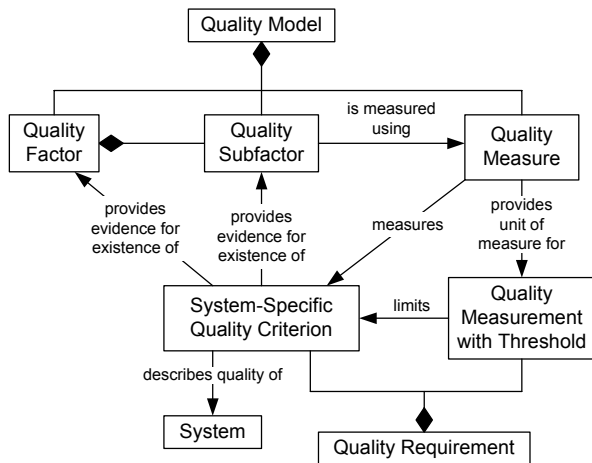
Quality Model

Quality Factor

Quality Subfactor

is measured using

Quality Measure

provides evidence for existence of

provides evidence for existence of

measures

provides unit of measure for

System-Specific Quality Criterion

limits

Quality Measurement with Threshold

describes quality of

System

Quality Requirement